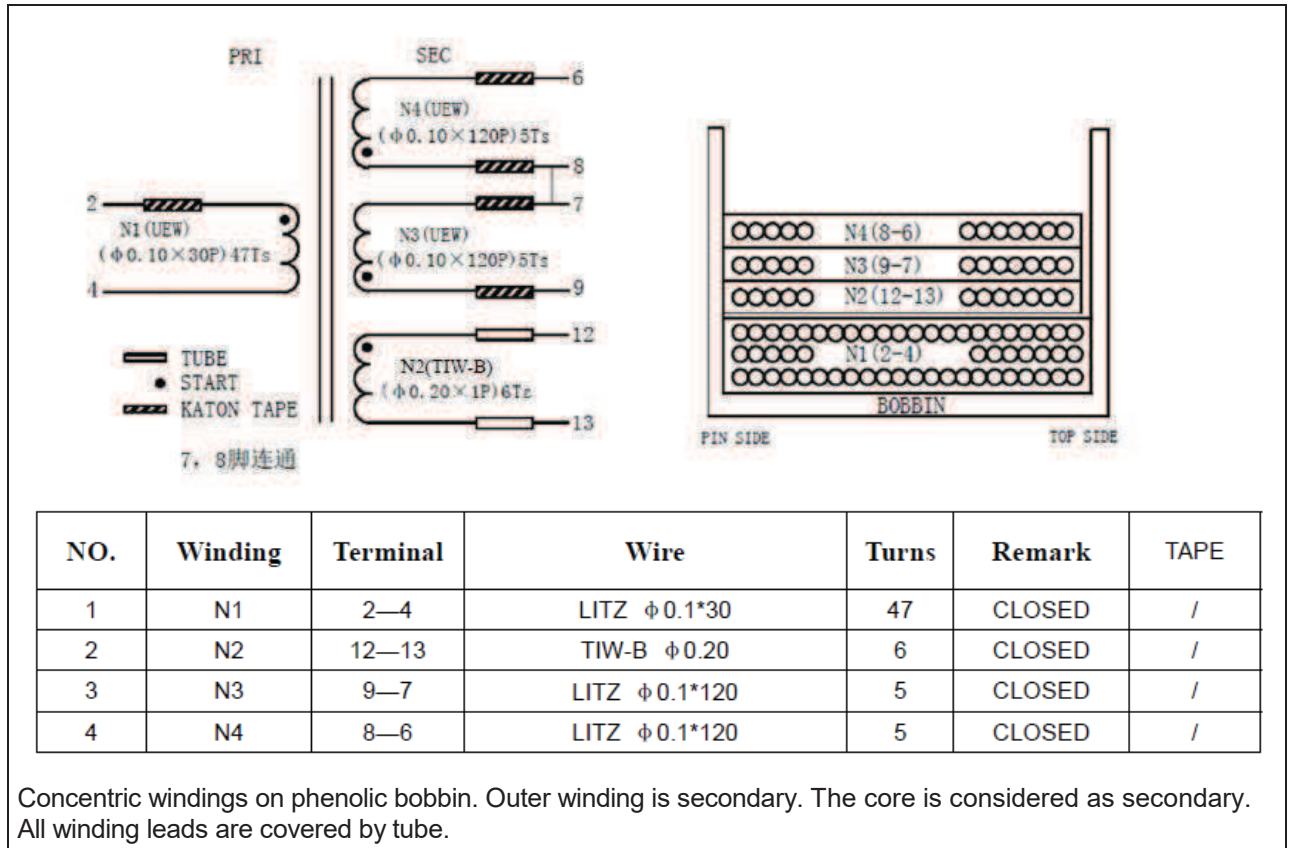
PRI

SEC

6

N4(UEW)
($\phi$0.10×120P)5Ts

8

7

2

N1(UEW)
($\phi$0.10×30P)47Ts

N3(UEW)
($\phi$0.10×120P)5Ts

9

4

12

TUBE
START
KATON TAPE

N2(TIW-B)
($\phi$0.20×1P)6Ts

13

7，8脚连通

N4(8-6)
N3(9-7)
N2(12-13)
N1(2-4)
BOBBIN
PIN SIDE
TOP SIDE

| NO. | Winding | Terminal | Wire | Turns | Remark | TAPE |
|---|---|---|---|---|---|---|
| 1 | N1 | 2—4 | LITZ $\phi$0.1*30 | 47 | CLOSED | / |
| 2 | N2 | 12—13 | TIW-B $\phi$0.20 | 6 | CLOSED | / |
| 3 | N3 | 9—7 | LITZ $\phi$0.1*120 | 5 | CLOSED | / |
| 4 | N4 | 8—6 | LITZ $\phi$0.1*120 | 5 | CLOSED | / |

Concentric windings on phenolic bobbin. Outer winding is secondary. The core is considered as secondary. All winding leads are covered by tube.